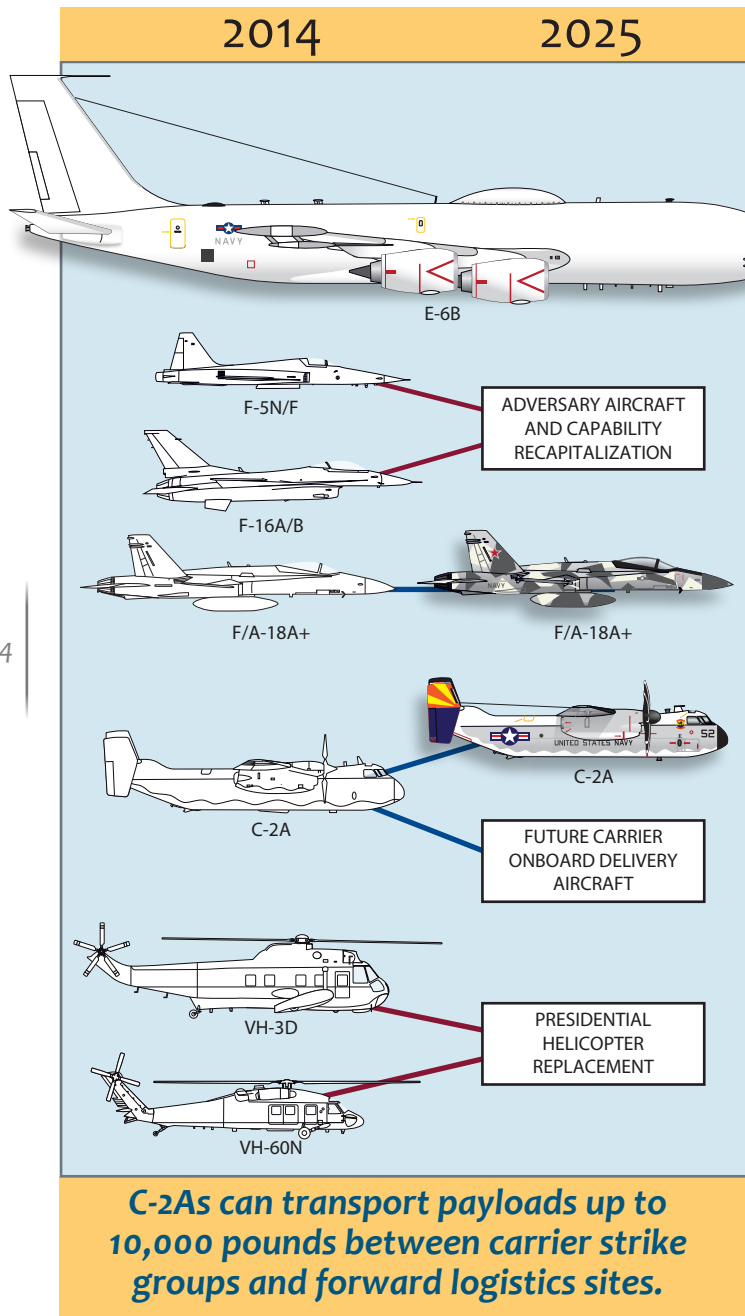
2014

2025

NAVY

E-6B

F-5N/F

ADVERSARY AIRCRAFT AND CAPABILITY RECAPITALIZATION

F-16A/B

F/A-18A+

NAVY

F/A-18A+

4

UNITED STATES NAVY

52

C-2A

C-2A

FUTURE CARRIER ONBOARD DELIVERY AIRCRAFT

VH-3D

PRESIDENTIAL HELICOPTER REPLACEMENT

VH-60N

C-2As can transport payloads up to 10,000 pounds between carrier strike groups and forward logistics sites.